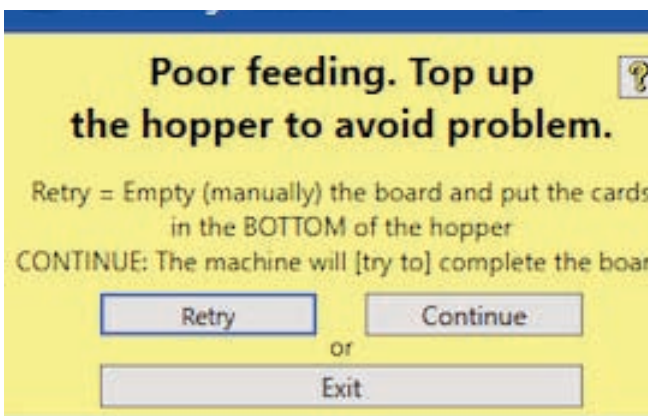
Poor feeding. Top up the hopper to avoid problem.

?

Retry = Empty (manually) the board and put the cards in the BOTTOM of the hopper
CONTINUE: The machine will [try to] complete the boar

Retry

Continue

or

Exit